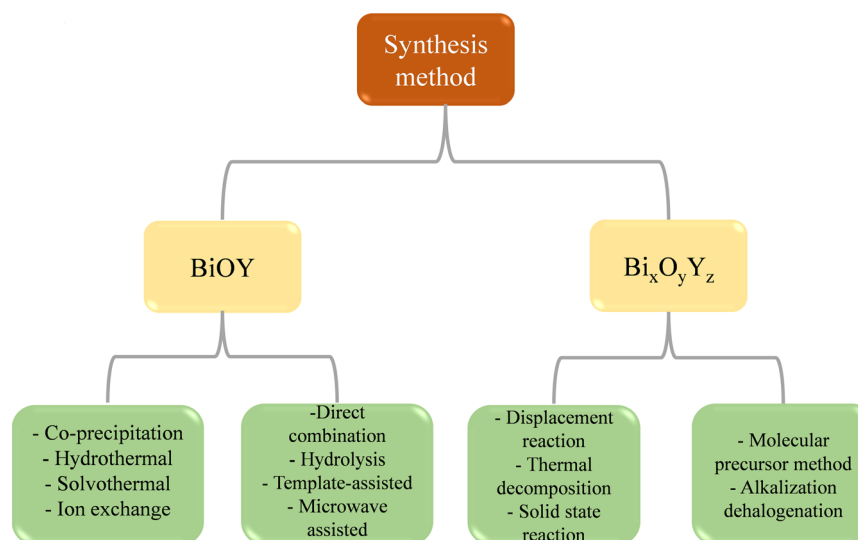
Synthesis method

BiOY

$Bi_xO_yY_z$

- Co-precipitation
- Hydrothermal
- Solvothermal
- Ion exchange

-Direct combination
- Hydrolysis
- Template-assisted
- Microwave assisted

- Displacement reaction
- Thermal decomposition
- Solid state reaction

- Molecular precursor method
- Alkalization dehalogenation